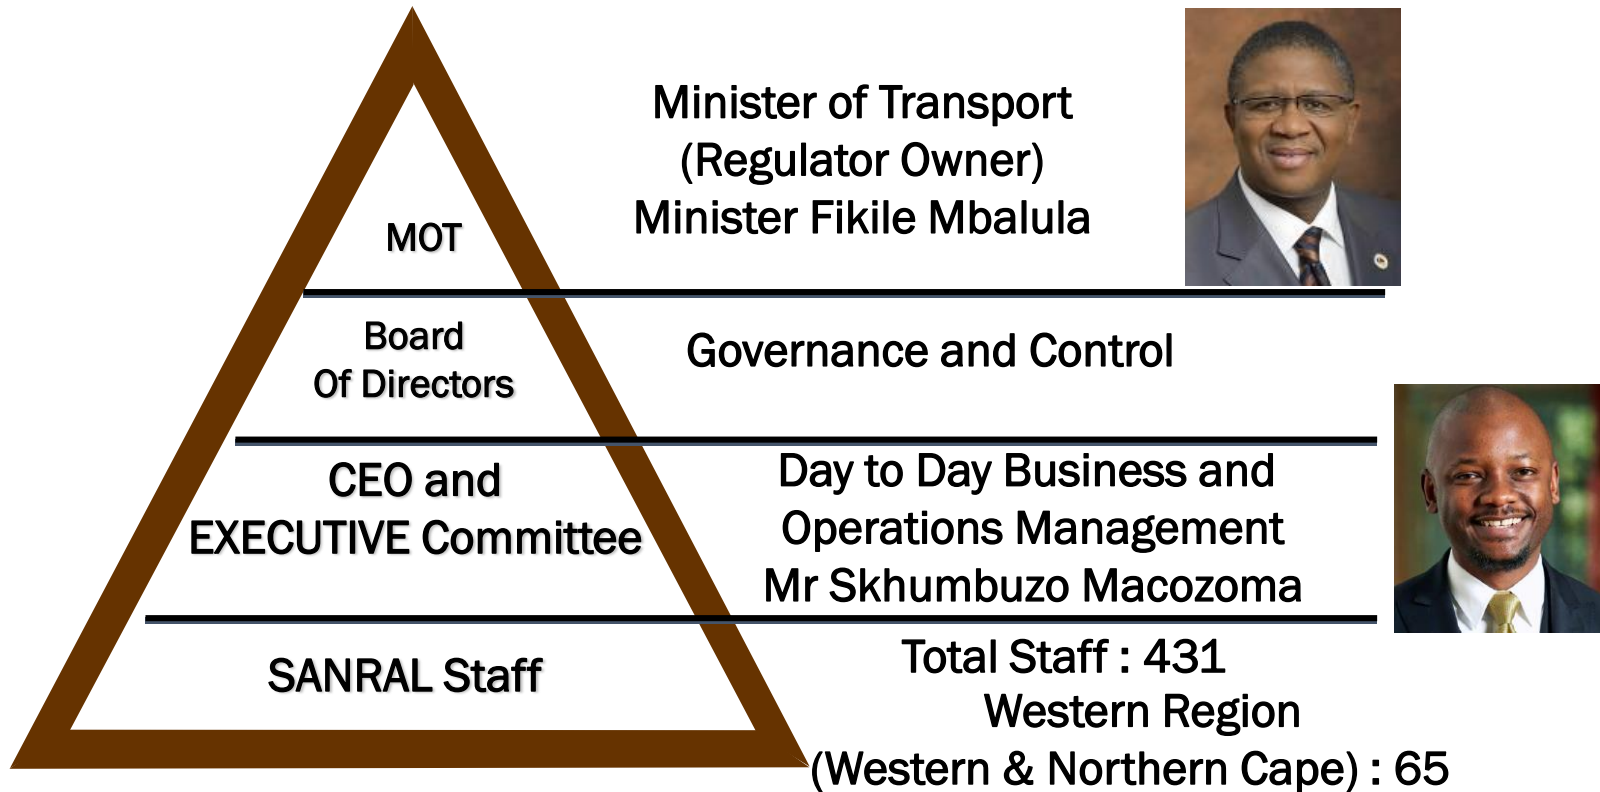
MOT

Minister of Transport
(Regulator Owner)
Minister Fikile Mbalula

Board
Of Directors

Governance and Control

CEO and
EXECUTIVE Committee

Day to Day Business and
Operations Management
Mr Skhumbuzo Macozoma

SANRAL Staff

Total Staff : 431
Western Region
(Western & Northern Cape) : 65